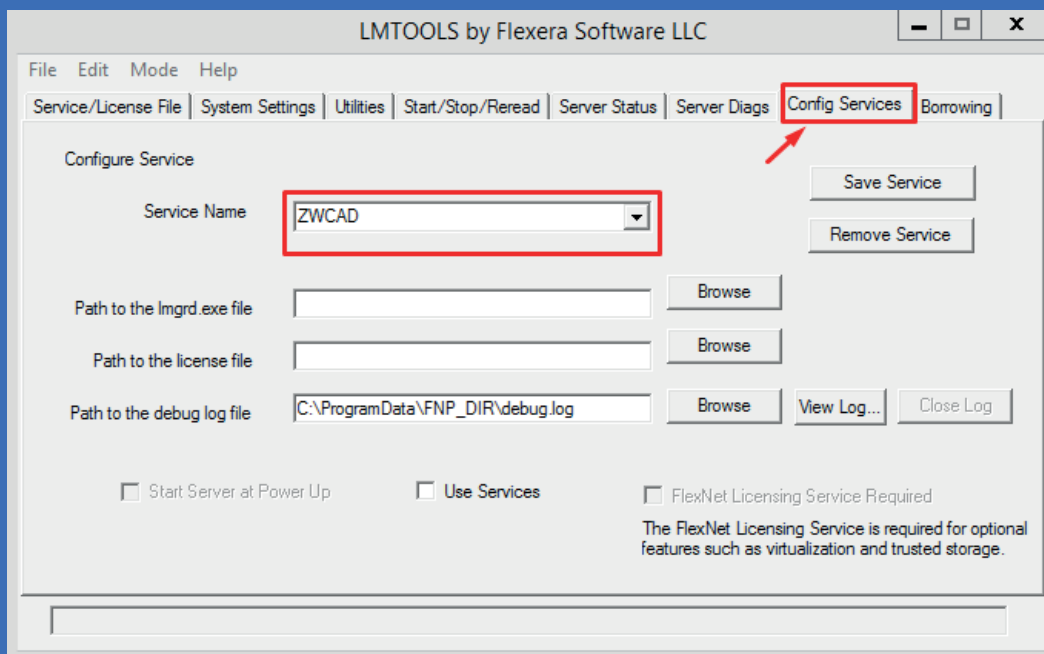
LMTOOLS by Flexera Software LLC

File Edit Mode Help

Service/License File | System Settings | Utilities | Start/Stop/Reread | Server Status | Server Diags | Config Services | Borrowing

Configure Service

Save Service

Service Name ZWCAD

Remove Service

Path to the lmgrd.exe file Browse

Path to the license file Browse

Path to the debug log file C:\ProgramData\FNP_DIR\debug.log Browse View Log... Close Log

Start Server at Power Up

Use Services

FlexNet Licensing Service Required

The FlexNet Licensing Service is required for optional features such as virtualization and trusted storage.